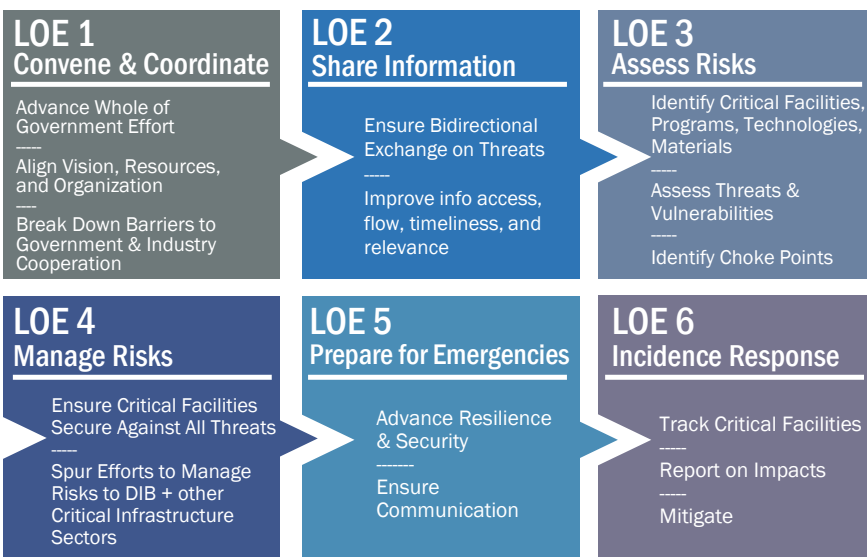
LOE 1
Convene & Coordinate

Advance Whole of Government Effort
-----
Align Vision, Resources, and Organization
----
Break Down Barriers to Government & Industry Cooperation

LOE 2
Share Information

Ensure Bidirectional Exchange on Threats
-----
Improve info access, flow, timeliness, and relevance

LOE 3
Assess Risks

Identify Critical Facilities, Programs, Technologies, Materials
-----
Assess Threats & Vulnerabilities
-----
Identify Choke Points

LOE 4
Manage Risks

Ensure Critical Facilities Secure Against All Threats
-----
Spur Efforts to Manage Risks to DIB + other Critical Infrastructure Sectors

LOE 5
Prepare for Emergencies

Advance Resilience & Security
-------
Ensure Communication

LOE 6
Incidence Response

Track Critical Facilities
-----
Report on Impacts
-----
Mitigate